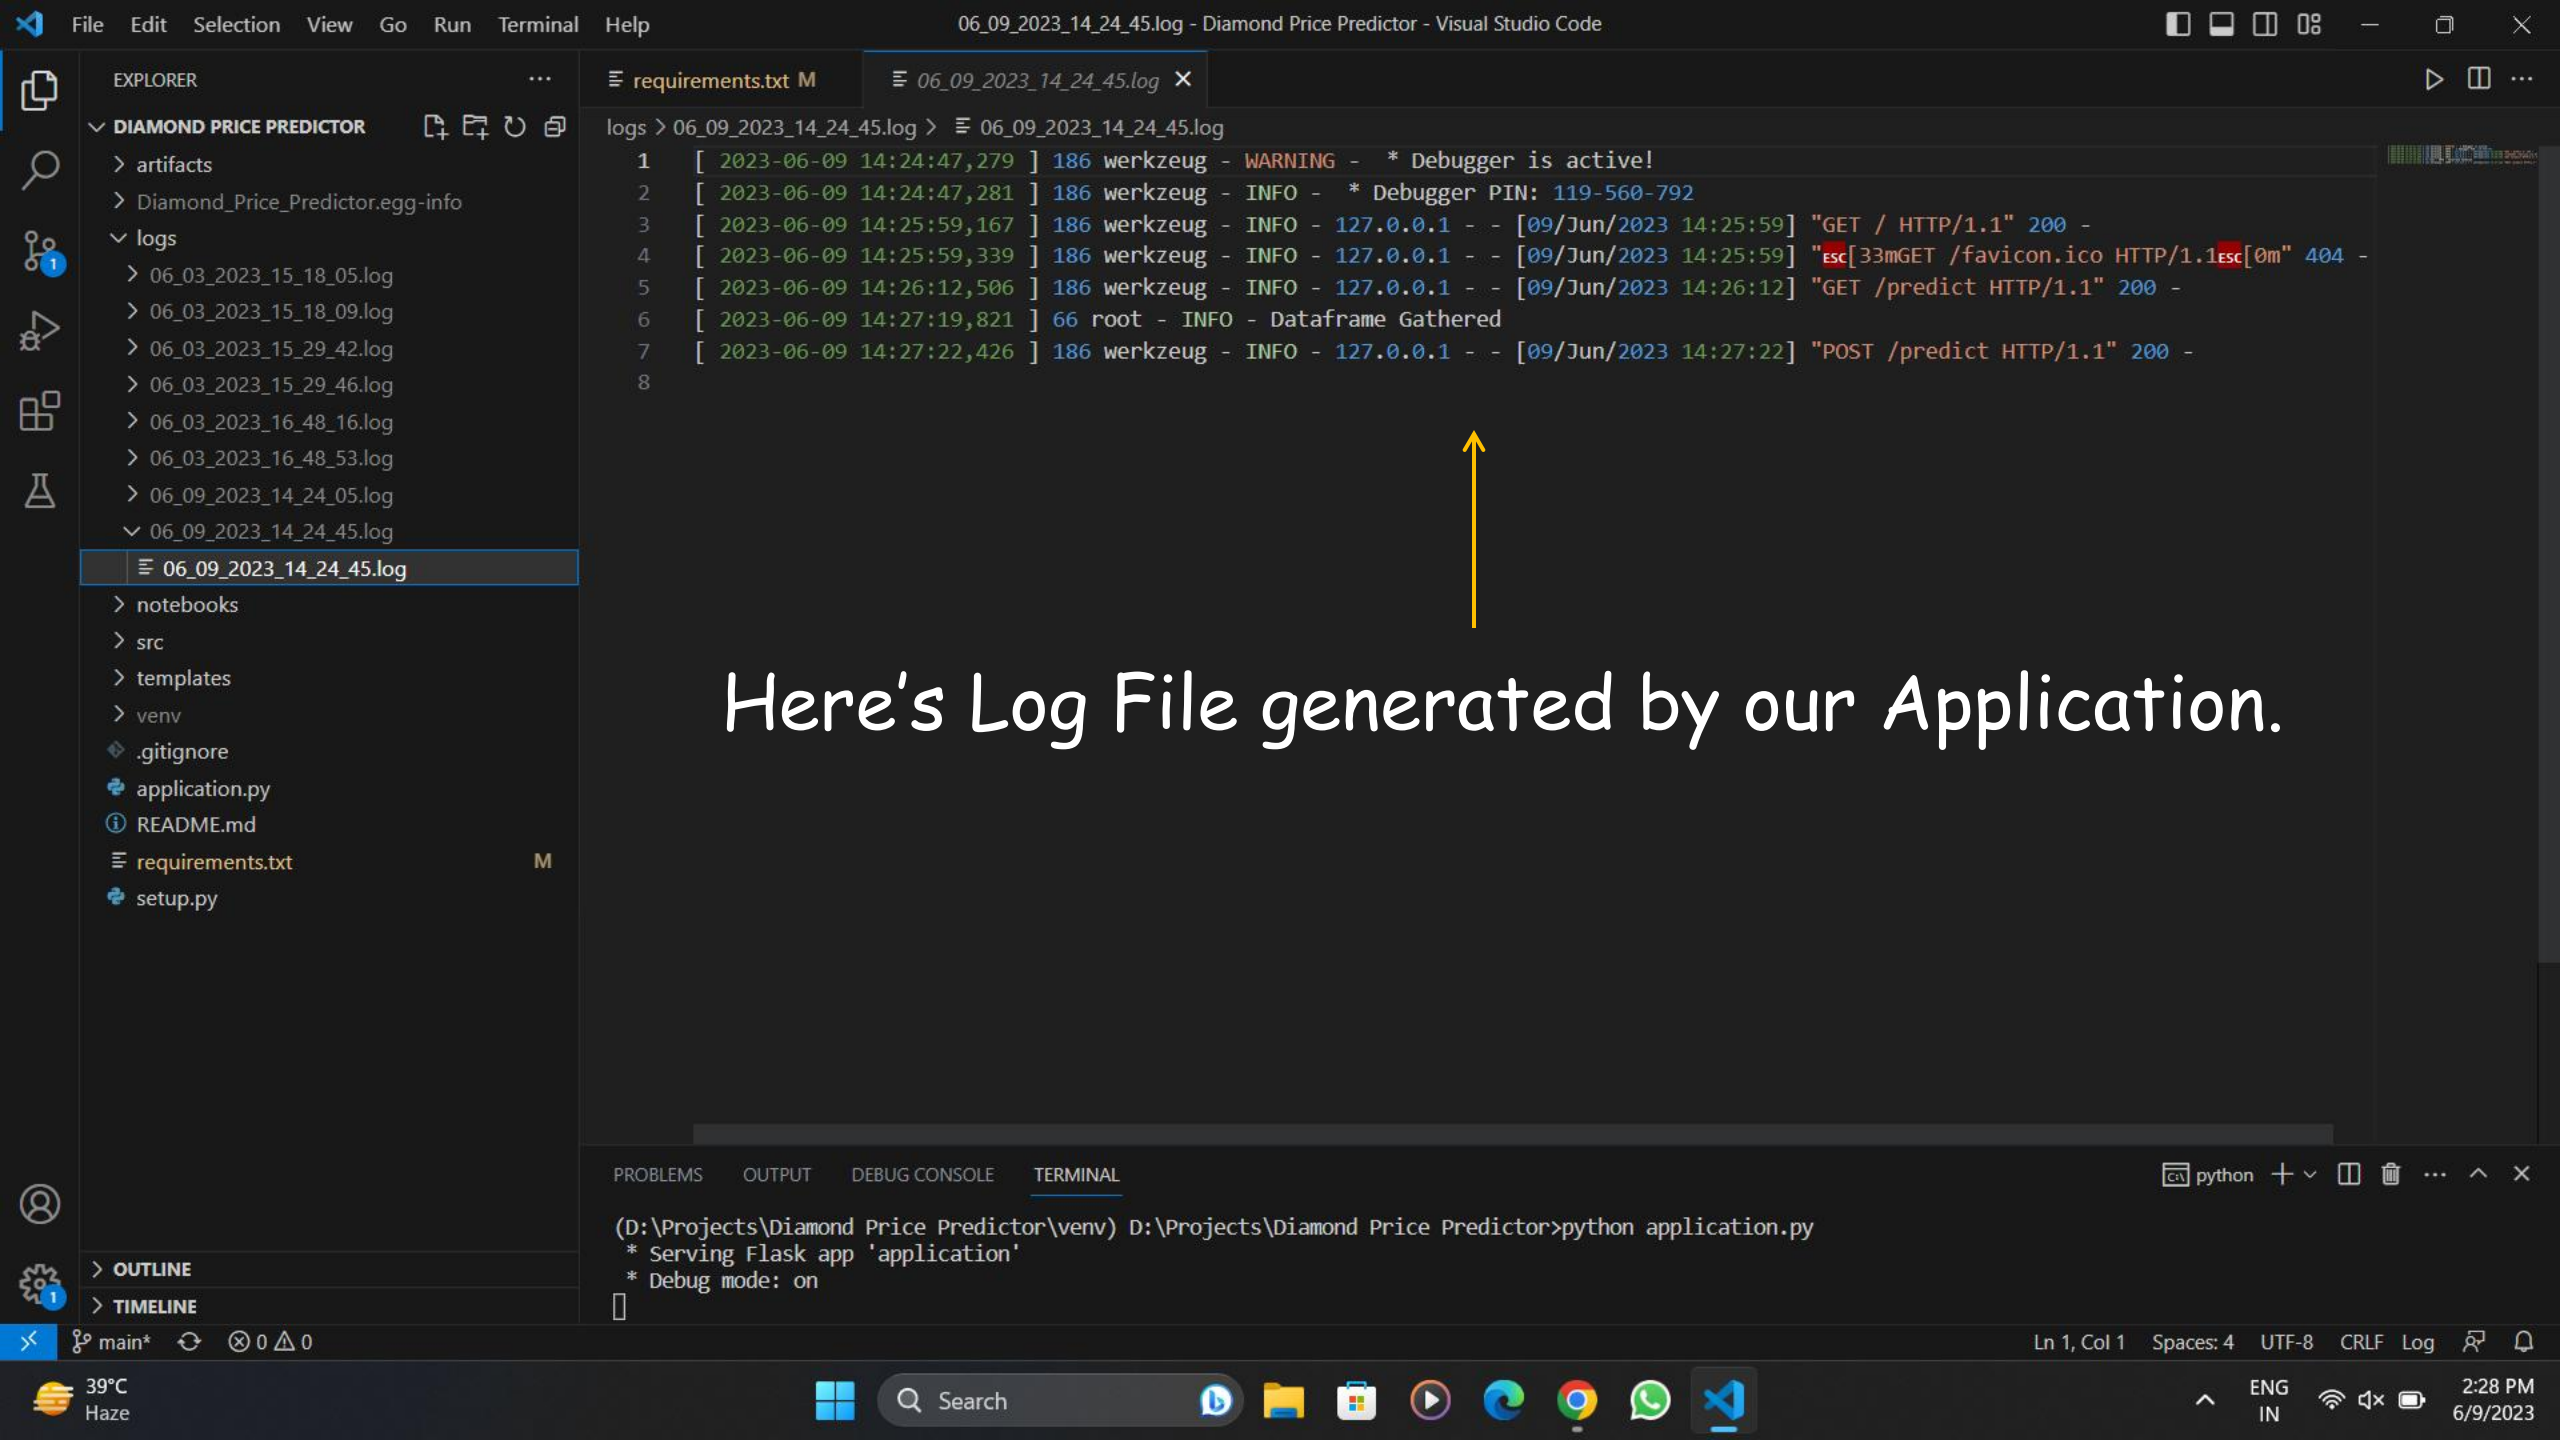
File Edit Selection View Go Run Terminal Help

06_09_2023_14_24_45.log - Diamond Price Predictor - Visual Studio Code

EXPLORER ···

DIAMOND PRICE PREDICTOR

artifacts
Diamond_Price_Predictor.egg-info
logs
06_03_2023_15_18_05.log
06_03_2023_15_18_09.log
06_03_2023_15_29_42.log
06_03_2023_15_29_46.log
06_03_2023_16_48_16.log
06_03_2023_16_48_53.log
06_09_2023_14_24_05.log
06_09_2023_14_24_45.log
06_09_2023_14_24_45.log
notebooks
src
templates
venv
.gitignore
application.py
README.md
requirements.txt M
setup.py

OUTLINE
TIMELINE

requirements.txt M
06_09_2023_14_24_45.log ×

logs > 06_09_2023_14_24_45.log > 06_09_2023_14_24_45.log

1 [ 2023-06-09 14:24:47,279 ] 186 werkzeug - WARNING - * Debugger is active!
2 [ 2023-06-09 14:24:47,281 ] 186 werkzeug - INFO - * Debugger PIN: 119-560-792
3 [ 2023-06-09 14:25:59,167 ] 186 werkzeug - INFO - 127.0.0.1 - - [09/Jun/2023 14:25:59] "GET / HTTP/1.1" 200 -
4 [ 2023-06-09 14:25:59,339 ] 186 werkzeug - INFO - 127.0.0.1 - - [09/Jun/2023 14:25:59] "ESC[33mGET /favicon.ico HTTP/1.1ESC[0m" 404 -
5 [ 2023-06-09 14:26:12,506 ] 186 werkzeug - INFO - 127.0.0.1 - - [09/Jun/2023 14:26:12] "GET /predict HTTP/1.1" 200 -
6 [ 2023-06-09 14:27:19,821 ] 66 root - INFO - Dataframe Gathered
7 [ 2023-06-09 14:27:22,426 ] 186 werkzeug - INFO - 127.0.0.1 - - [09/Jun/2023 14:27:22] "POST /predict HTTP/1.1" 200 -
8

Here's Log File generated by our Application.

PROBLEMS OUTPUT DEBUG CONSOLE TERMINAL

python

(D:\Projects\Diamond Price Predictor\venv) D:\Projects\Diamond Price Predictor>python application.py
* Serving Flask app 'application'
* Debug mode: on

main* ⊗ 0 ⚠ 0

Ln 1, Col 1 Spaces: 4 UTF-8 CRLF Log

39°C
Haze

Search

ENG
IN

2:28 PM
6/9/2023